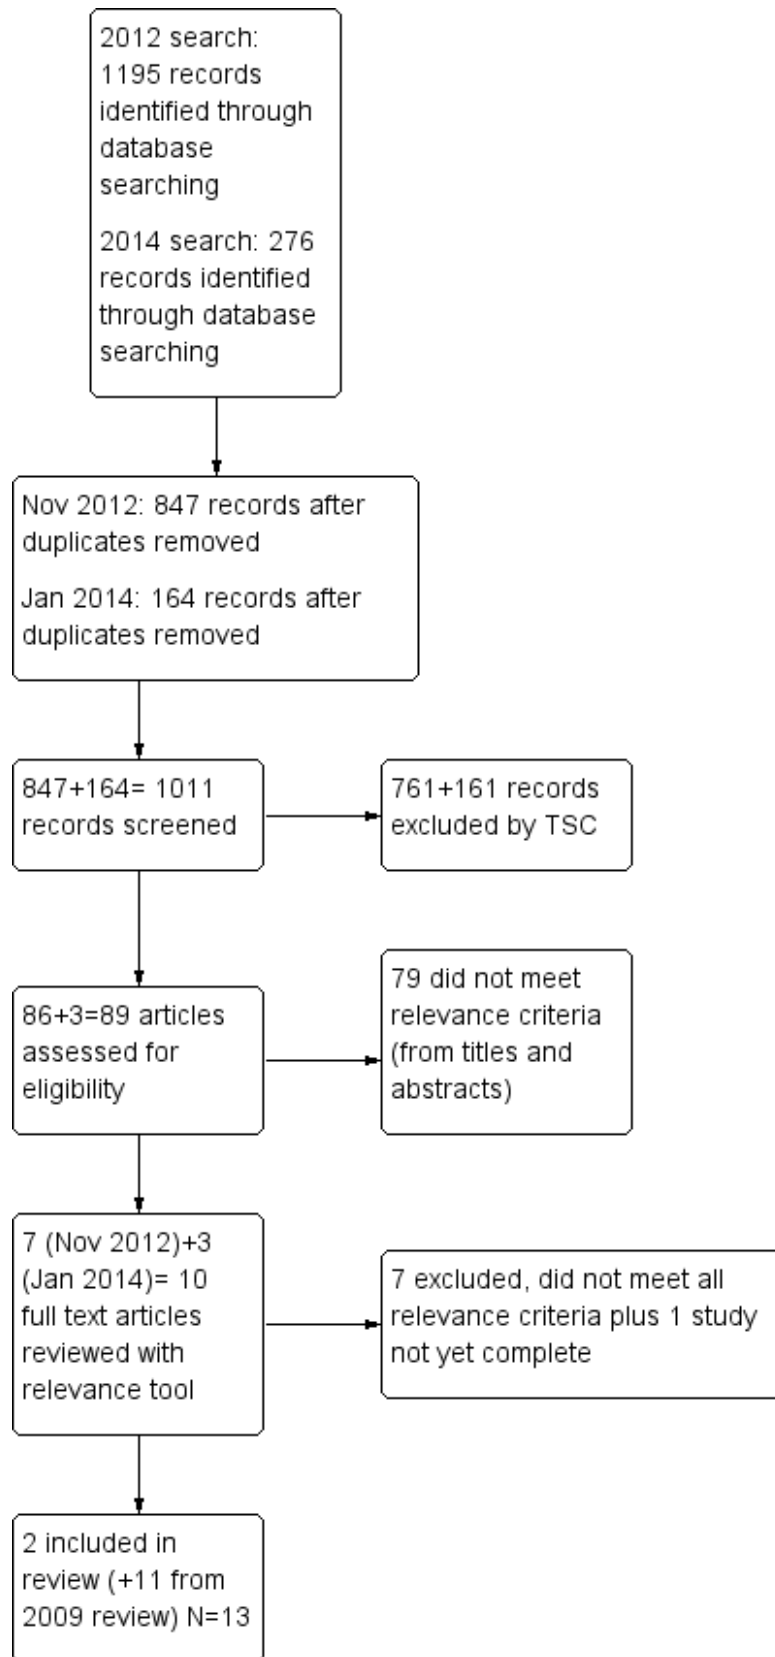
2012 search: 1195 records identified through database searching

2014 search: 276 records identified through database searching

Nov 2012: 847 records after duplicates removed

Jan 2014: 164 records after duplicates removed

847+164= 1011 records screened

761+161 records excluded by TSC

86+3=89 articles assessed for eligibility

79 did not meet relevance criteria (from titles and abstracts)

7 (Nov 2012)+3 (Jan 2014)= 10 full text articles reviewed with relevance tool

7 excluded, did not meet all relevance criteria plus 1 study not yet complete

2 included in review (+11 from 2009 review) N=13